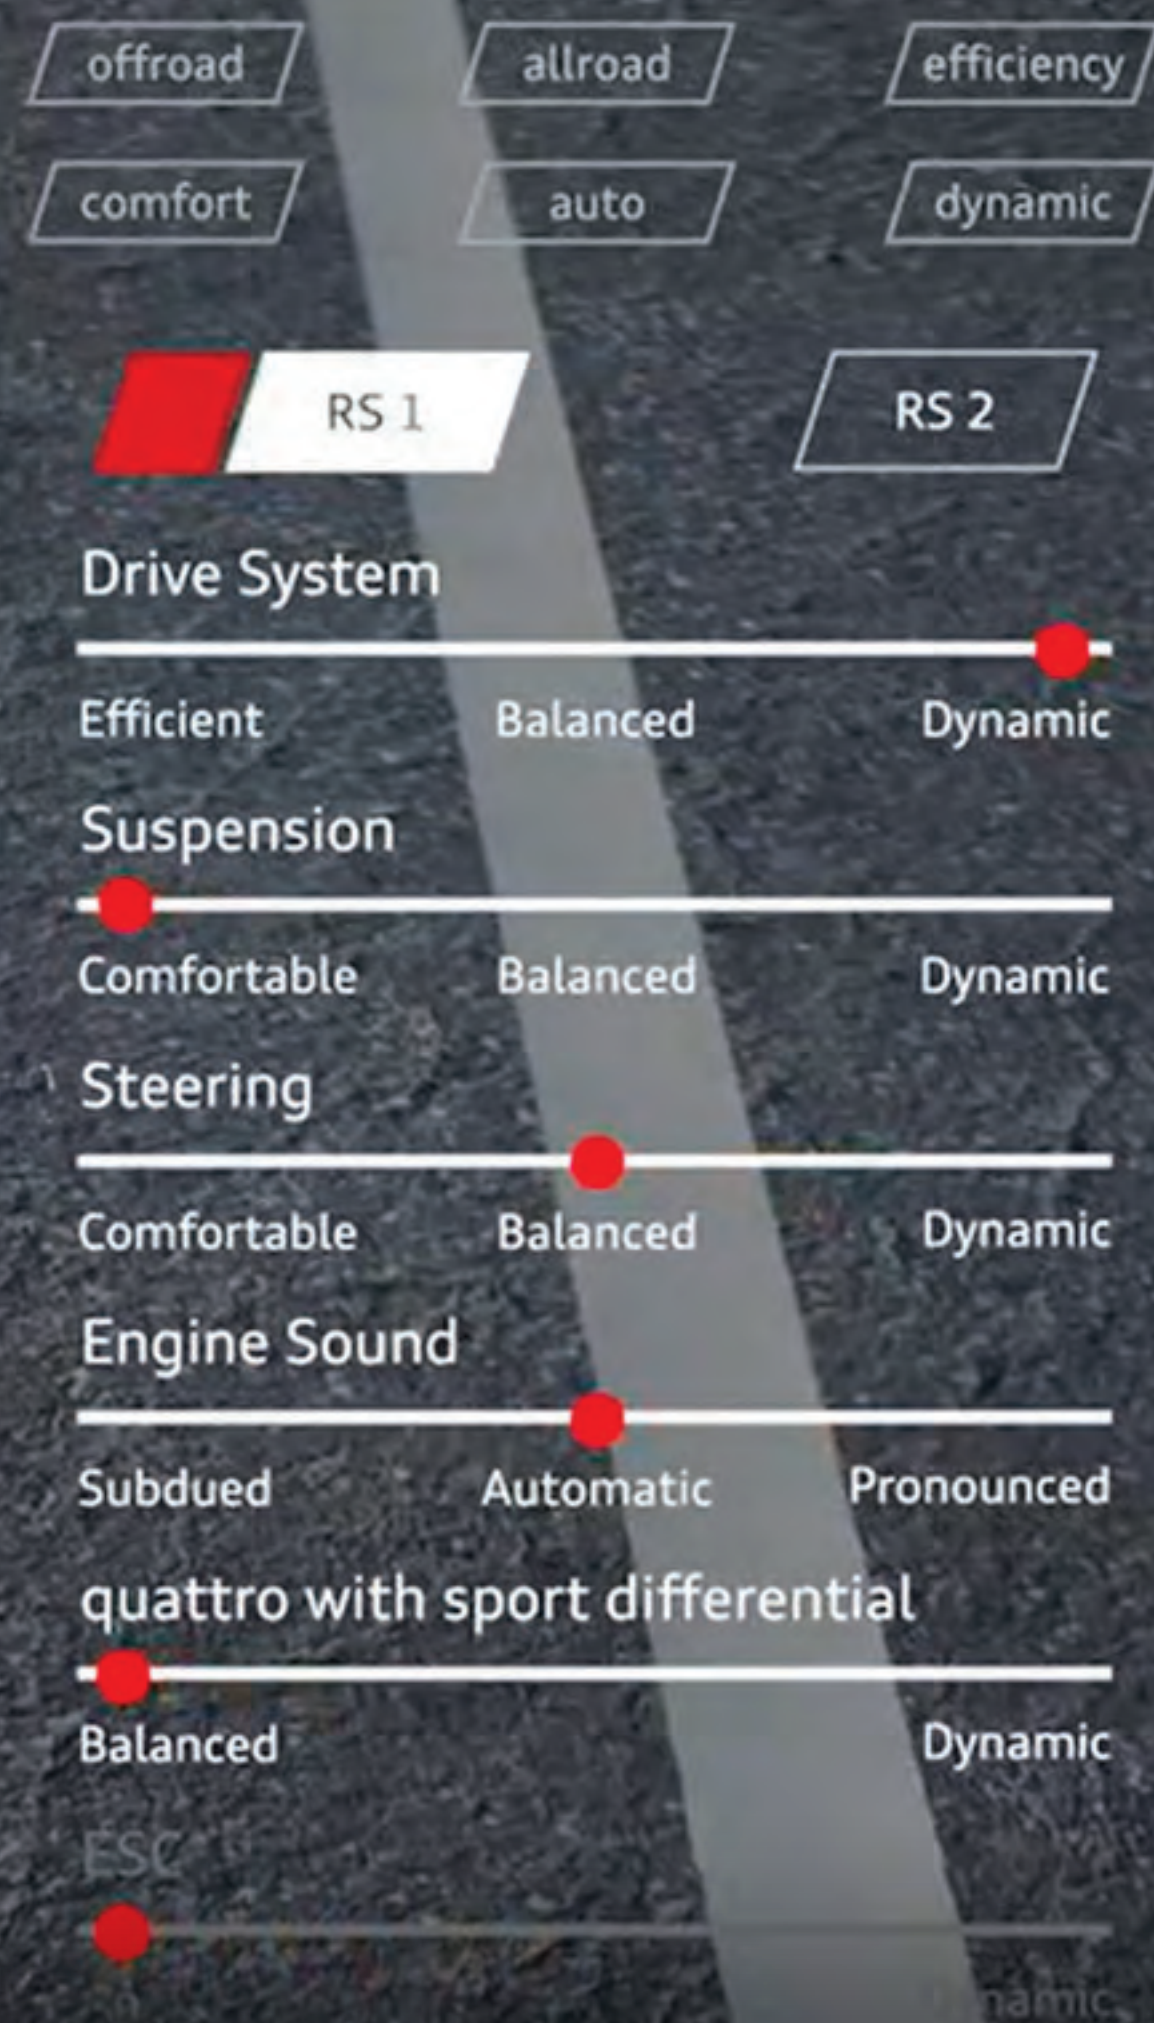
offroad allroad efficiency
comfort auto dynamic

RS 1 RS 2

Drive System
Efficient Balanced Dynamic

Suspension
Comfortable Balanced Dynamic

Steering
Comfortable Balanced Dynamic

Engine Sound
Subdued Automatic Pronounced

quattro with sport differential
Balanced Dynamic

ESC
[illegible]namic